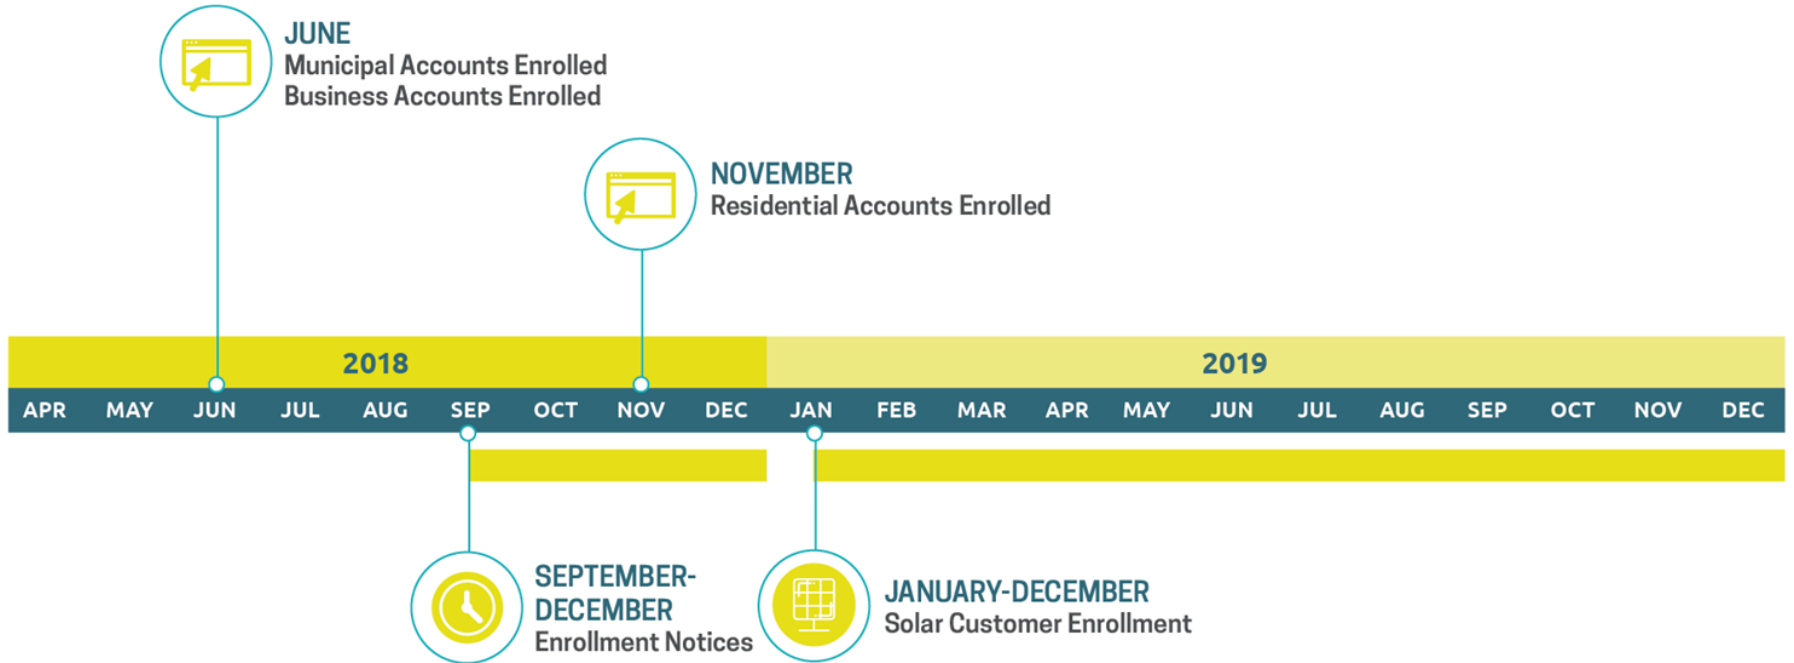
JUNE
Municipal Accounts Enrolled
Business Accounts Enrolled

NOVEMBER
Residential Accounts Enrolled

2018

2019

APR MAY JUN JUL AUG SEP OCT NOV DEC JAN FEB MAR APR MAY JUN JUL AUG SEP OCT NOV DEC

SEPTEMBER-DECEMBER
Enrollment Notices

JANUARY-DECEMBER
Solar Customer Enrollment